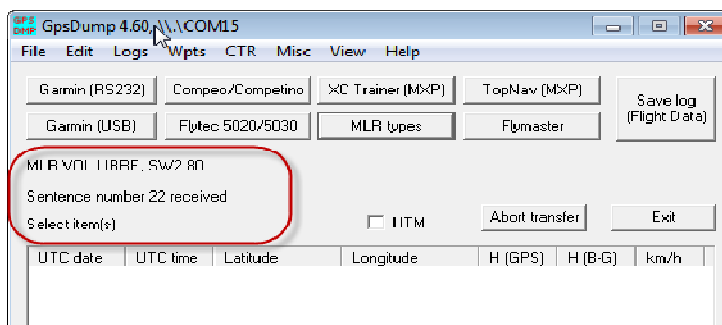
GPS DUMP GpsDump 4.60, \\.\COM15

File Edit Logs Wpts CTR Misc View Help

Garmin (RS232) Compeo/Competino XC Trainer (MxP) TopNav (MxP) Save log (Flight Data)

Garmin (USB) Flytec 5020/5030 MLR types Flymaster

MLR VOL LIBRE, SW2.80

Sentence number 22 received

Select item(s) UTM Abort transfer Exit

| UTC date | UTC time | Latitude | Longitude | H (GPS) | H (B-G) | km/h |
|---|---|---|---|---|---|---|